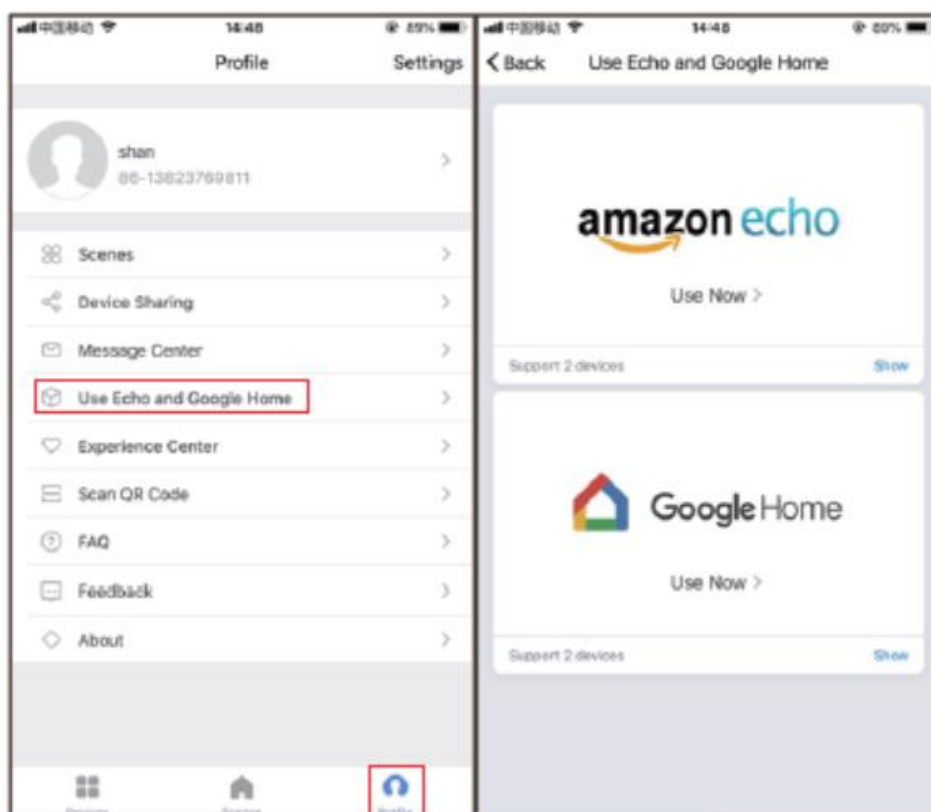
中国移动 14:48 89%

Profile Settings

shan
86-13823769811

Scenes

Device Sharing

Message Center

Use Echo and Google Home

Experience Center

Scan QR Code

FAQ

Feedback

About

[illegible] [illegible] Profile

中国移动 14:48 89%

Back Use Echo and Google Home

amazon echo

Use Now >

Support 2 devices Show

Google Home

Use Now >

Support 2 devices Show